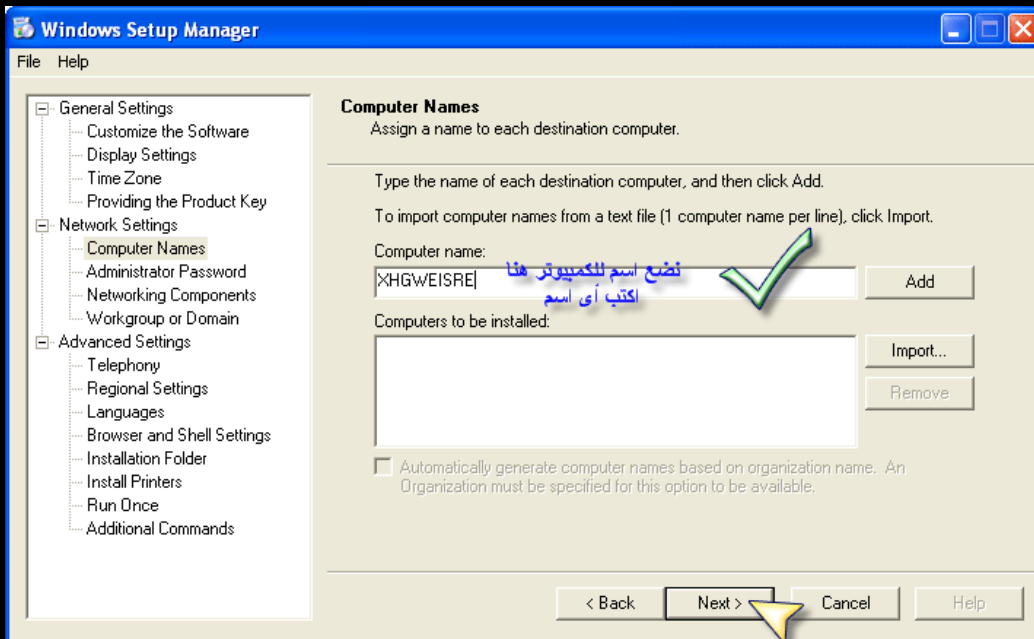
Windows Setup Manager

File Help

General Settings
Customize the Software
Display Settings
Time Zone
Providing the Product Key
Network Settings
Computer Names
Administrator Password
Networking Components
Workgroup or Domain
Advanced Settings
Telephony
Regional Settings
Languages
Browser and Shell Settings
Installation Folder
Install Printers
Run Once
Additional Commands

Computer Names
Assign a name to each destination computer.

Type the name of each destination computer, and then click Add.

To import computer names from a text file (1 computer name per line), click Import.

Computer name:

XHGWEISRE

نضع اسم للكمبيوتر هنا
اكتب أى اسم

Add

Computers to be installed:

Import...

Remove

Automatically generate computer names based on organization name. An Organization must be specified for this option to be available.

< Back

Next >

Cancel

Help